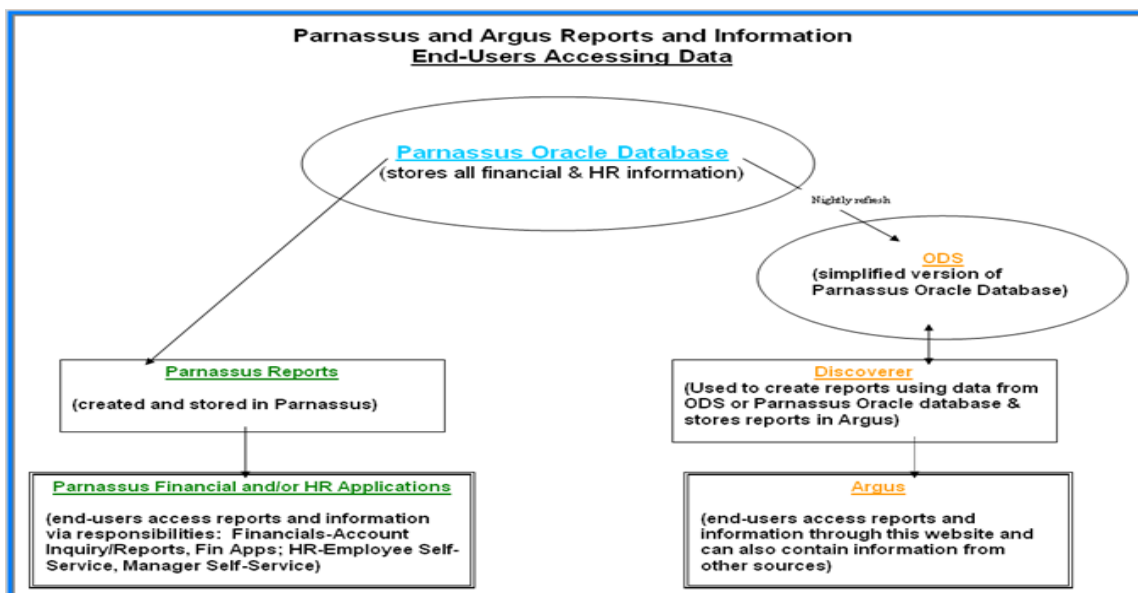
Parnassus and Argus Reports and Information
End-Users Accessing Data

Parnassus Oracle Database
(stores all financial & HR information)

Nightly refresh

ODS
(simplified version of Parnassus Oracle Database)

Parnassus Reports

(created and stored in Parnassus)

Discoverer
(Used to create reports using data from ODS or Parnassus Oracle database & stores reports in Argus)

Parnassus Financial and/or HR Applications

(end-users access reports and information via responsibilities: Financials-Account Inquiry/Reports, Fin Apps; HR-Employee Self-Service, Manager Self-Service)

Argus

(end-users access reports and information through this website and can also contain information from other sources)